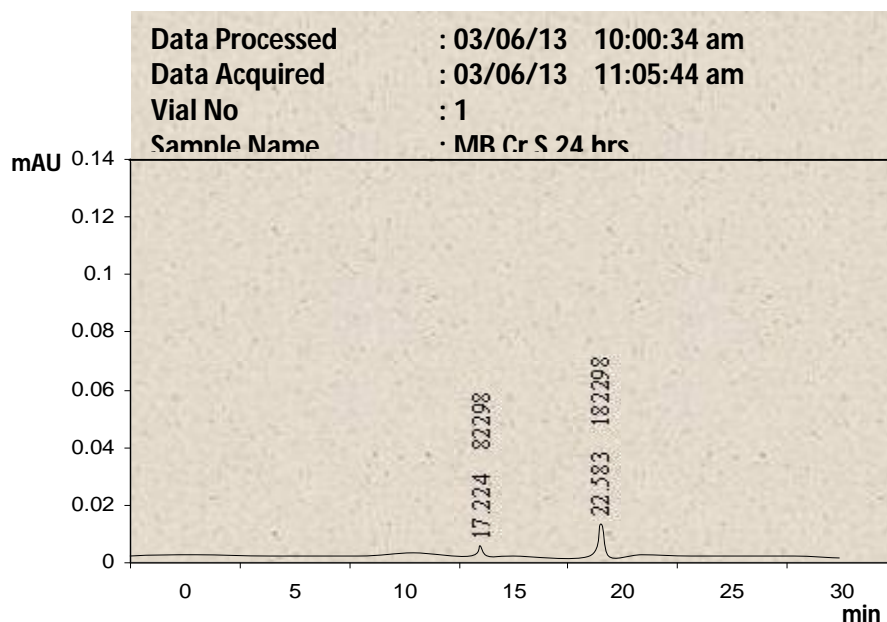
Data Processed : 03/06/13 10:00:34 am
Data Acquired : 03/06/13 11:05:44 am
Vial No : 1
Sample Name : MB Cr S 24 hrs

mAU
0.14
0.12
0.1
0.08
0.06
0.04
0.02
0

82298
17.224
182298
22.583

0 5 10 15 20 25 30
min